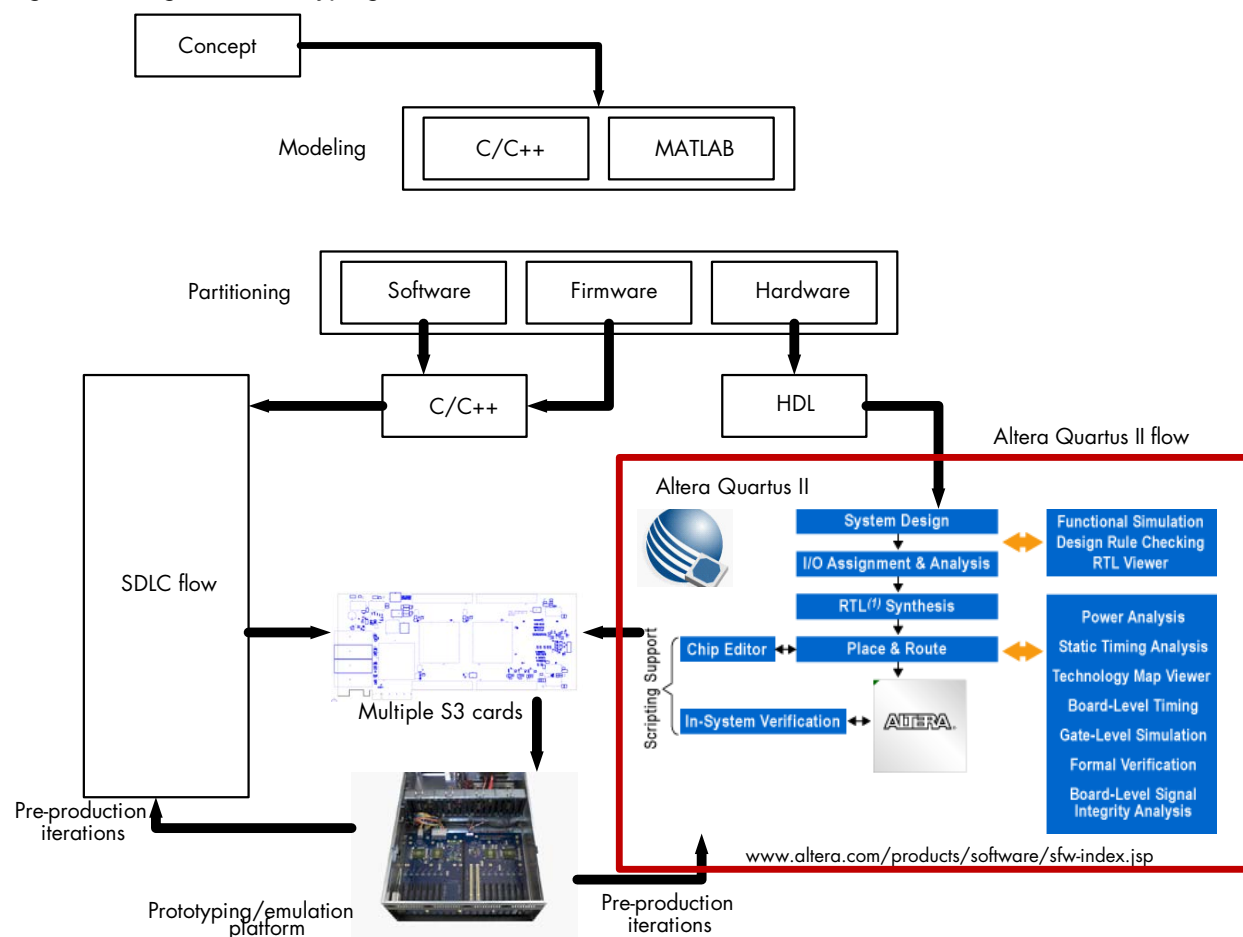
Concept

Modeling

C/C++

MATLAB

Partitioning

Software

Firmware

Hardware

C/C++

HDL

SDLC flow

Altera Quartus II flow

Altera Quartus II

System Design

I/O Assignment & Analysis

RTL$^{(1)}$ Synthesis

Place & Route

Chip Editor

In-System Verification

Scripting Support

ALTERA

Functional Simulation
Design Rule Checking
RTL Viewer

Power Analysis
Static Timing Analysis
Technology Map Viewer
Board-Level Timing
Gate-Level Simulation
Formal Verification
Board-Level Signal Integrity Analysis

Multiple S3 cards

Pre-production iterations

Prototyping/emulation platform

Pre-production iterations

www.altera.com/products/software/sfw-index.jsp